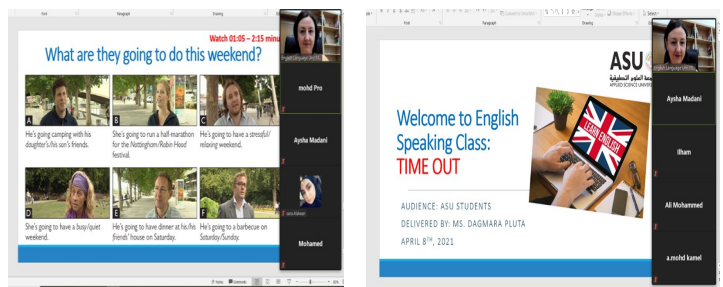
Font Paragraph Drawing

What are they going to do this weekend?

Watch 01:05 – 2:15 minu

A
He's going camping with his daughter's/his son's friends.

B
She's going to run a half-marathon for the Nottingham/Robin Hood festival.

C
He's going to have a stressful/relaxing weekend.

D
She's going to have a busy/quiet weekend.

E
He's going to have dinner at his/his friends' house on Saturday.

F
He's going to a barbecue on Saturday/Sunday.

English Language Unit

mohd Pro

Aysha Madani

Mohamed

Font Paragraph Drawing

Welcome to English Speaking Class: TIME OUT

ASU

APPLIED SCIENCE UNIVERSITY

LEARN ENGLISH

AUDIENCE: ASU STUDENTS

DELIVERED BY: MS. DAGMARA PLUTA

APRIL 8TH, 2021

English Language Unit

Aysha Madani

Ilham

Ali Mohammed

a.mohd kamel